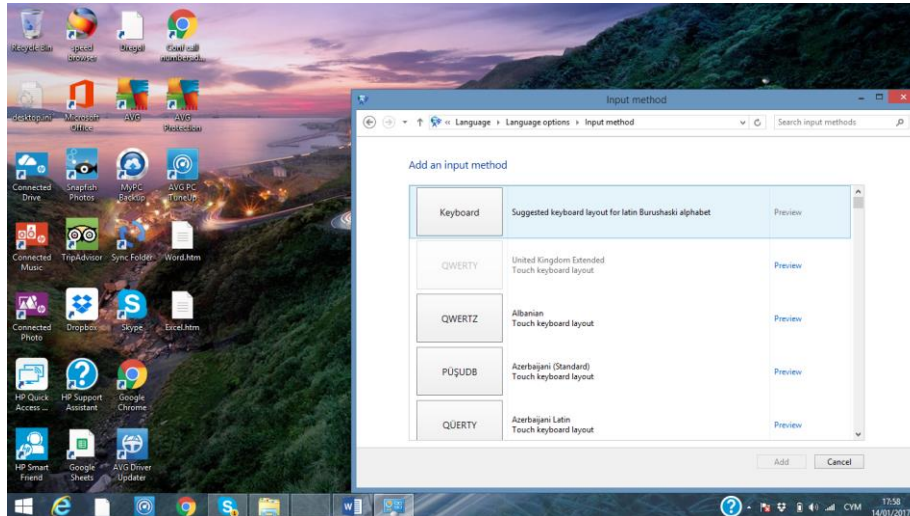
Recycle Bin
speed browser
Dregel
Cant call numbers.d...
desktop.ini
Microsoft Office
AVG
AVG Protection
Connected Drive
Snapfish Photos
MyPC Backup
AVG PC TuneUp
Connected Music
TripAdvisor
Sync Folder
Word.htm
Connected Photo
Dropbox
Skype
Excel.htm
HP Quick Access ...
HP Support Assistant
Google Chrome
HP Smart Friend
Google Sheets
AVG Driver Updater

Input method
« Language › Language options › Input method
Search input methods

Add an input method

| Keyboard | Suggested keyboard layout for latin Burushaski alphabet | Preview |
|---|---|---|
| QWERTY | United Kingdom Extended Touch keyboard layout | Preview |
| QWERTZ | Albanian Touch keyboard layout | Preview |
| PÜŞUDB | Azerbaijani (Standard) Touch keyboard layout | Preview |
| QÜERTY | Azerbaijani Latin Touch keyboard layout | Preview |

Add
Cancel

CYM
17:58
14/01/2017